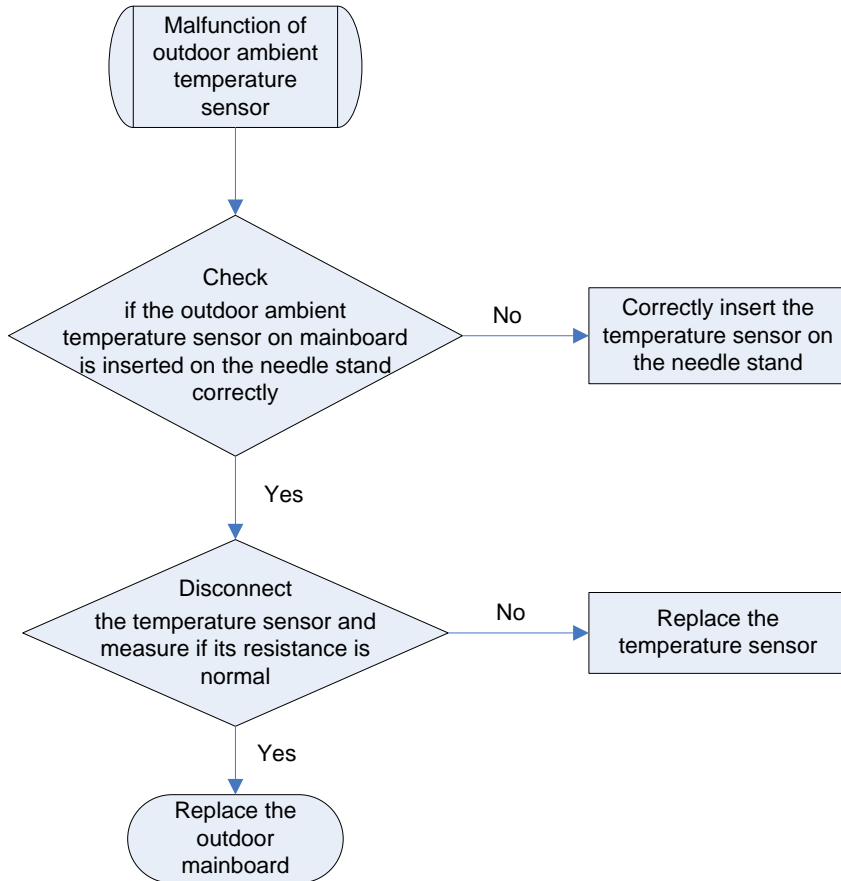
Malfunction of outdoor ambient temperature sensor

Check
if the outdoor ambient temperature sensor on mainboard is inserted on the needle stand correctly

No

Correctly insert the temperature sensor on the needle stand

Yes

Disconnect
the temperature sensor and measure if its resistance is normal

No

Replace the temperature sensor

Yes

Replace the outdoor mainboard